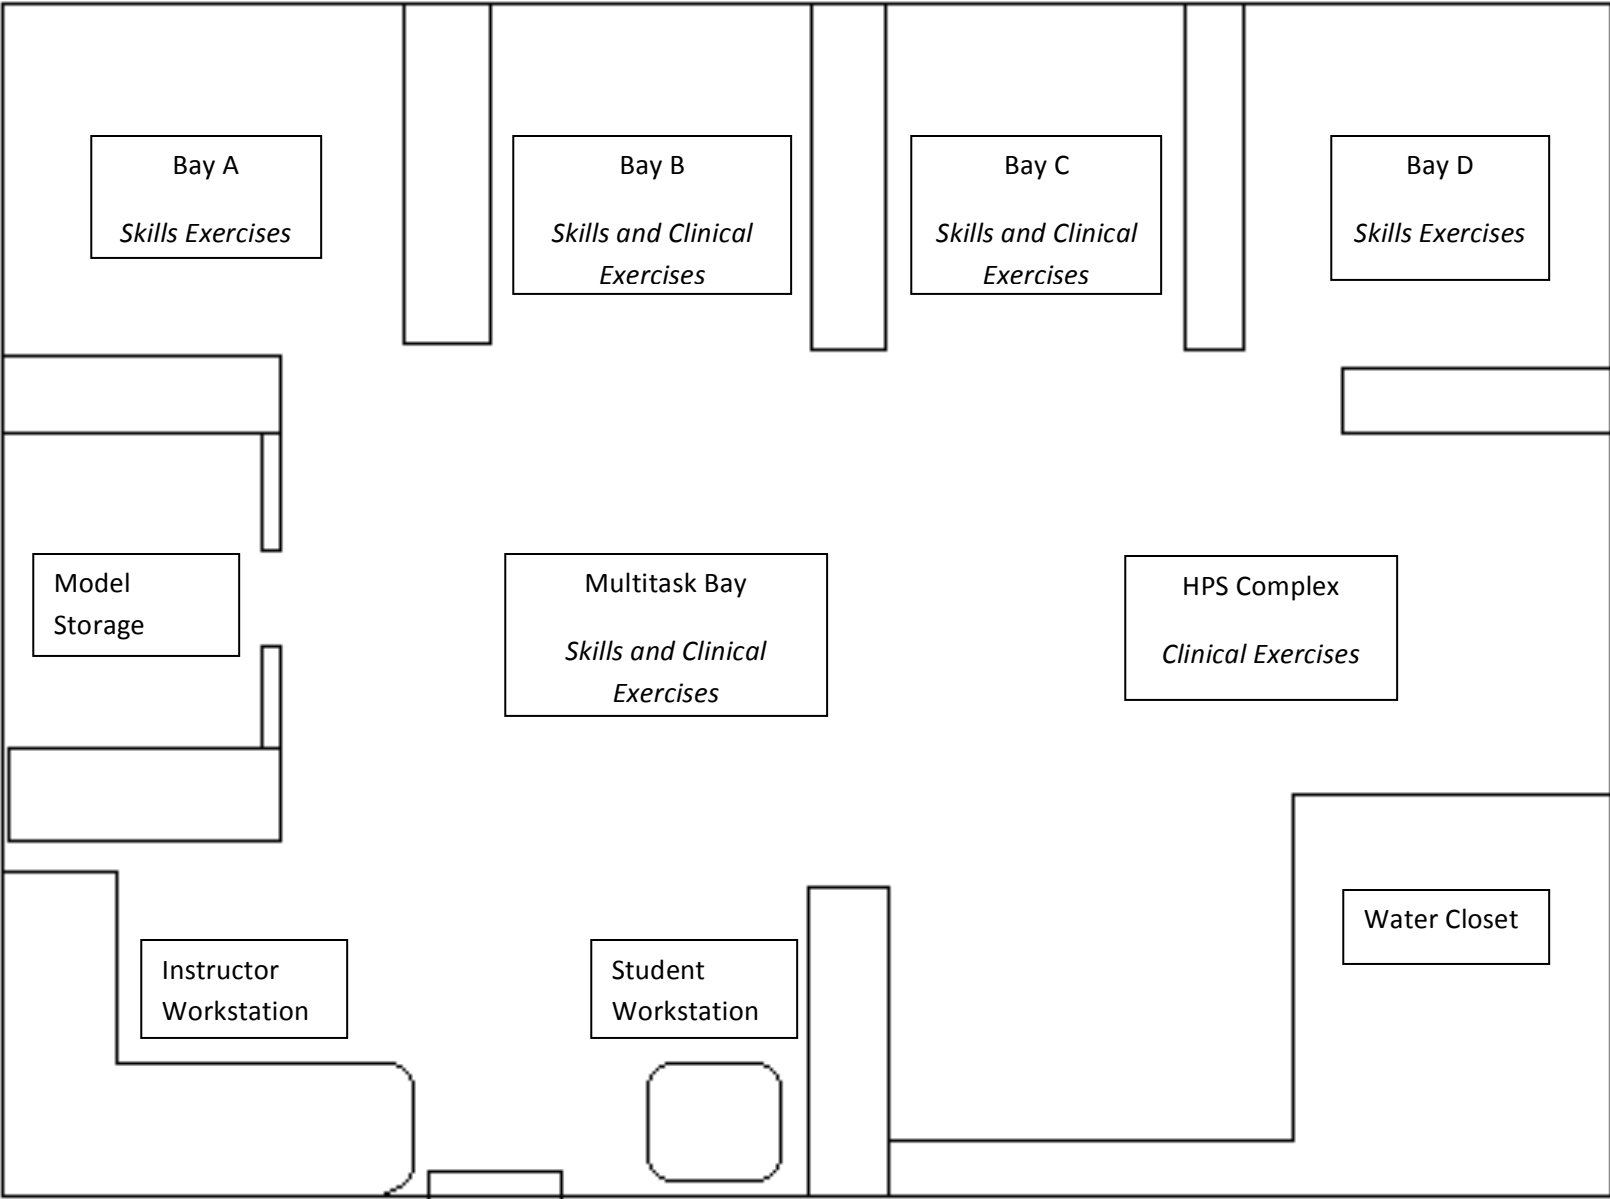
Bay A

Skills Exercises

Bay B

Skills and Clinical Exercises

Bay C

Skills and Clinical Exercises

Bay D

Skills Exercises

Model Storage

Multitask Bay

Skills and Clinical Exercises

HPS Complex

Clinical Exercises

Water Closet

Instructor Workstation

Student Workstation